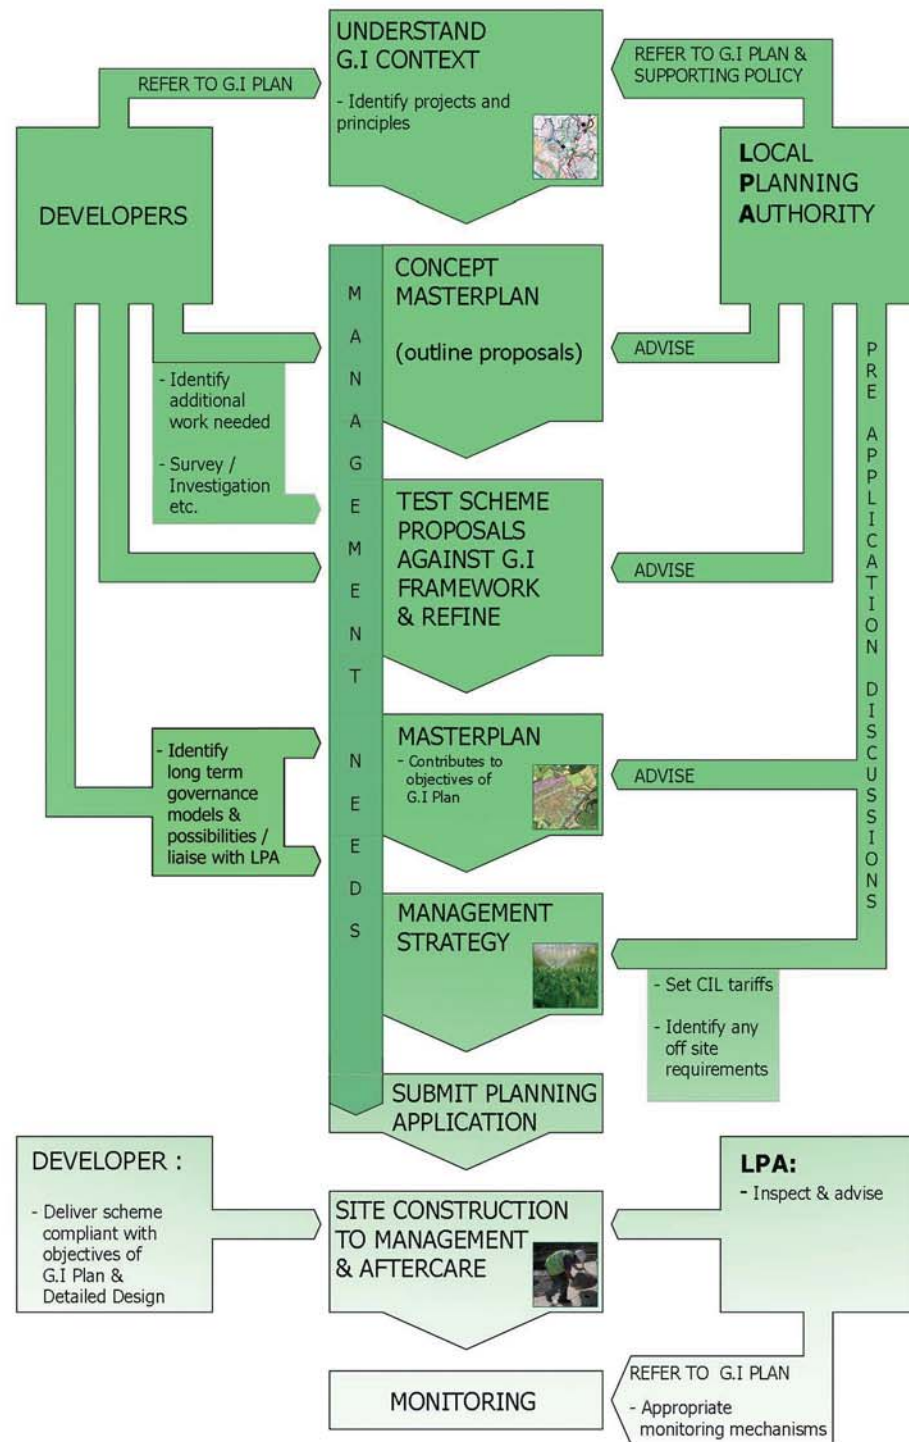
UNDERSTAND G.I CONTEXT

- Identify projects and principles

REFER TO G.I PLAN

REFER TO G.I PLAN & SUPPORTING POLICY

DEVELOPERS

LOCAL PLANNING AUTHORITY

MANAGEMENT NEEDS

CONCEPT MASTERPLAN

(outline proposals)

ADVISE

PRE APPLICATION DISCUSSIONS

- Identify additional work needed

- Survey / Investigation etc.

TEST SCHEME PROPOSALS AGAINST G.I FRAMEWORK & REFINE

ADVISE

- Identify long term governance models & possibilities / liaise with LPA

MASTERPLAN

- Contributes to objectives of G.I Plan

ADVISE

MANAGEMENT STRATEGY

- Set CIL tariffs

- Identify any off site requirements

SUBMIT PLANNING APPLICATION

DEVELOPER :

- Deliver scheme compliant with objectives of G.I Plan & Detailed Design

SITE CONSTRUCTION TO MANAGEMENT & AFTERCARE

LPA:

- Inspect & advise

MONITORING

REFER TO G.I PLAN

- Appropriate monitoring mechanisms